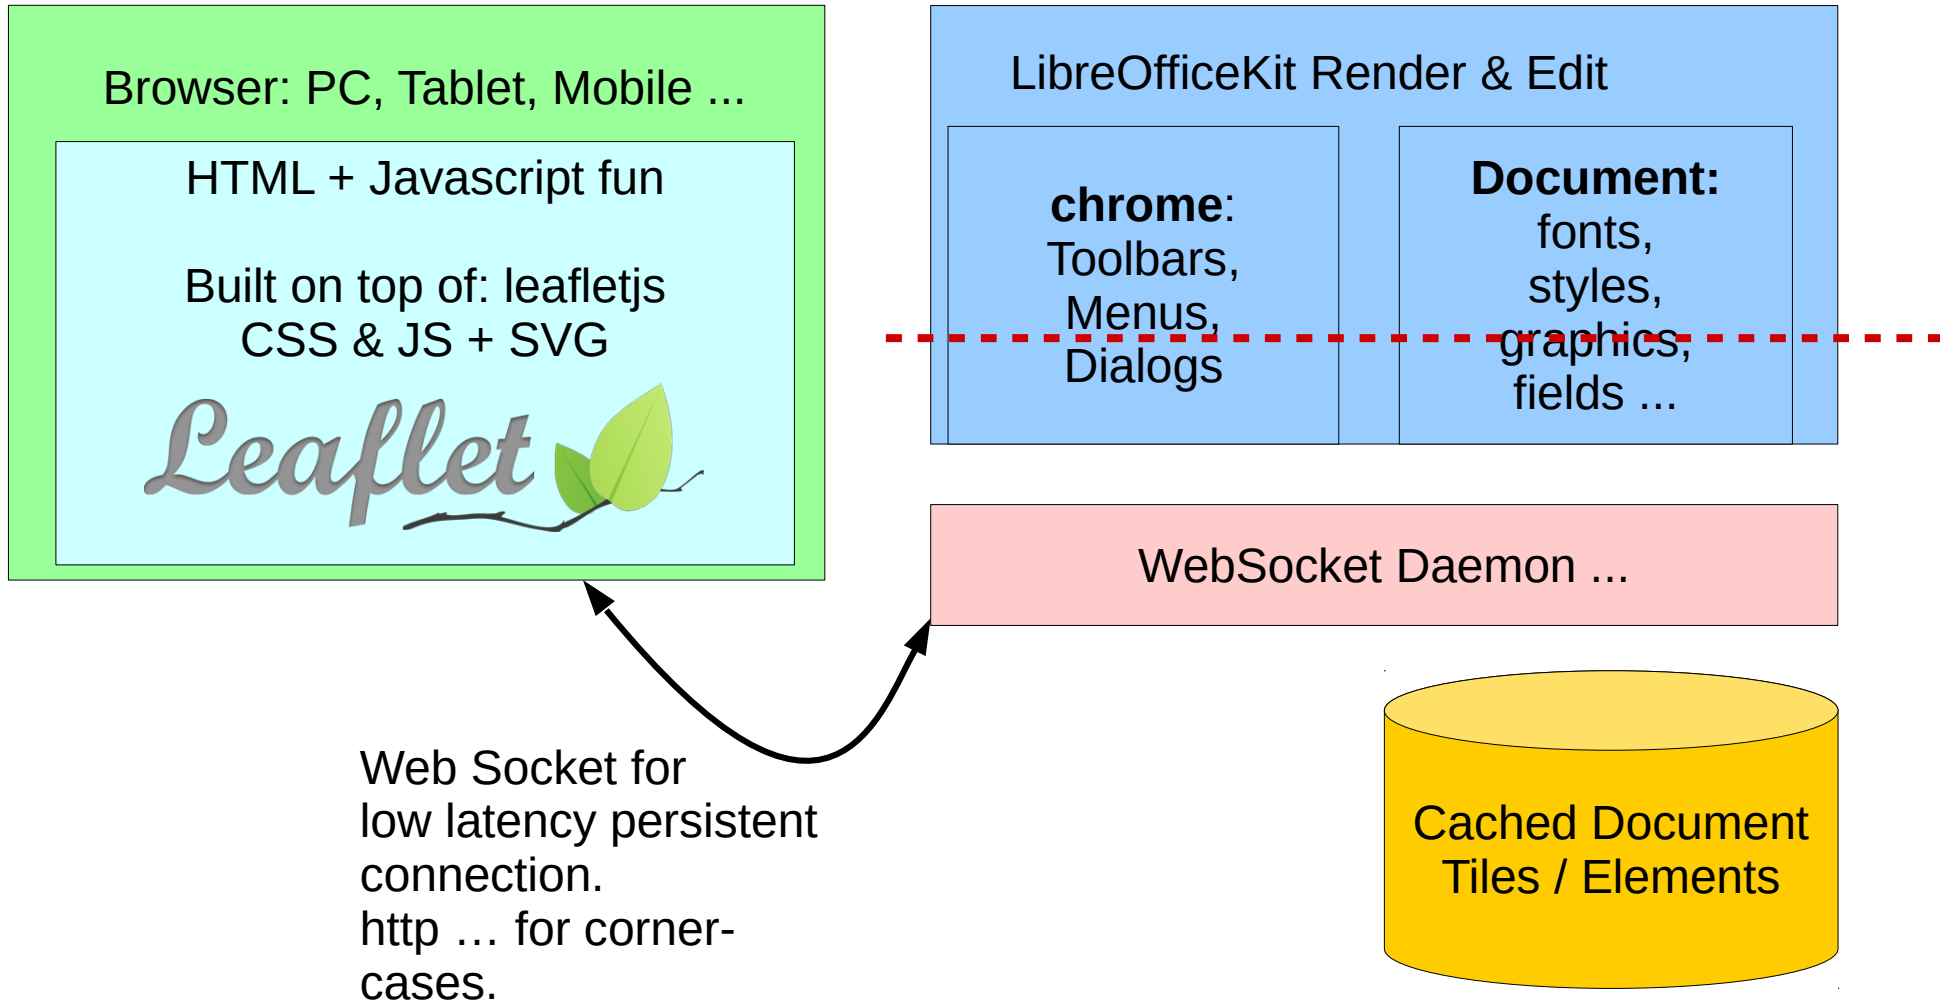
Browser: PC, Tablet, Mobile ...

HTML + Javascript fun

Built on top of: leafletjs
CSS & JS + SVG

Leaflet

LibreOfficeKit Render & Edit

**chrome**:
Toolbars,
Menus,
Dialogs

**Document:**
fonts,
styles,
graphics,
fields ...

WebSocket Daemon ...

Web Socket for
low latency persistent
connection.
http … for corner-cases.

Cached Document
Tiles / Elements